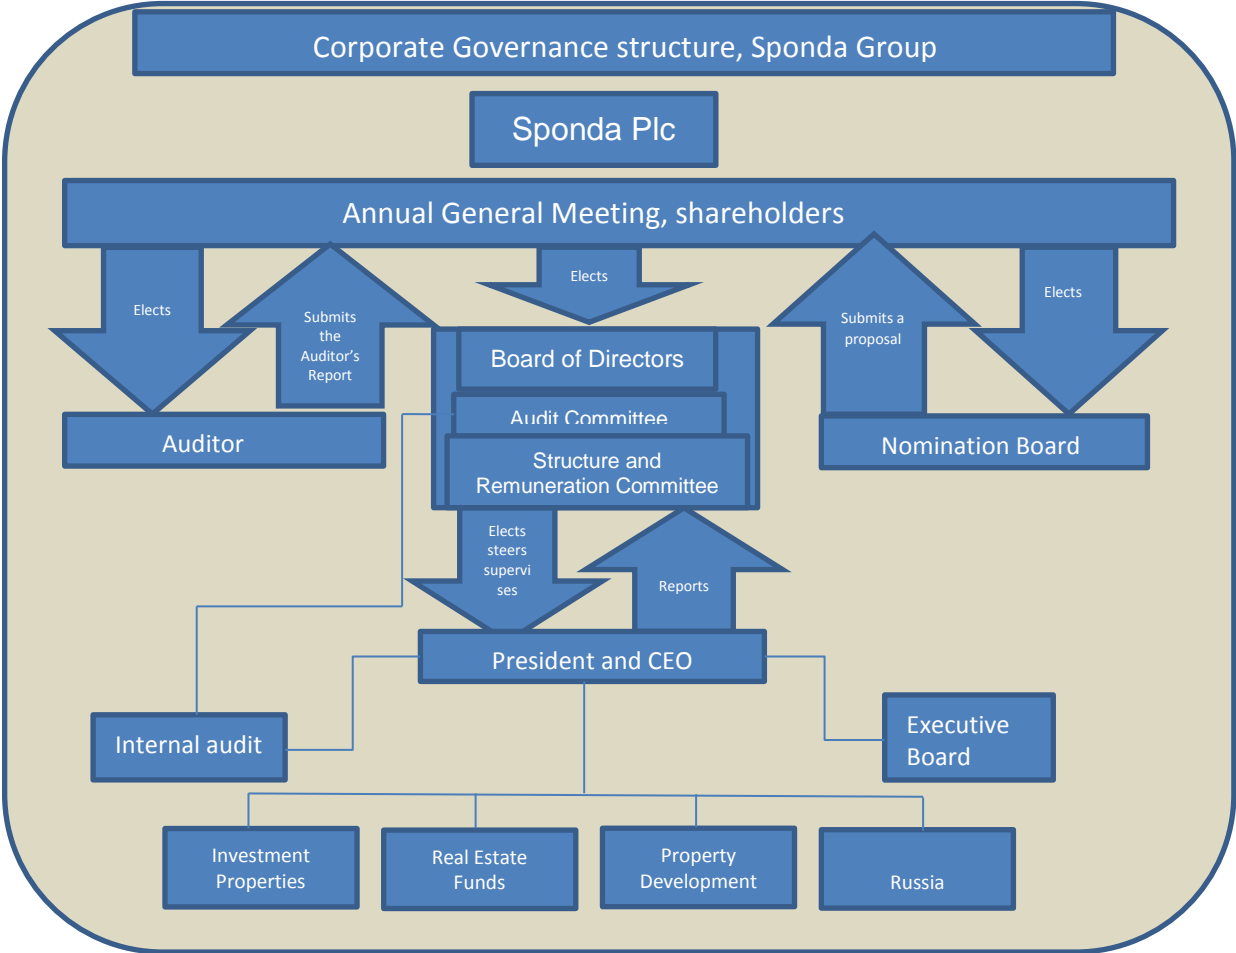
Corporate Governance structure, Sponda Group

Sponda Plc

Annual General Meeting, shareholders

Elects

Submits the Auditor's Report

Elects

Submits a proposal

Elects

Auditor

Board of Directors

Audit Committee

Structure and Remuneration Committee

Nomination Board

Elects steers supervi ses

Reports

President and CEO

Internal audit

Executive Board

Investment Properties

Real Estate Funds

Property Development

Russia